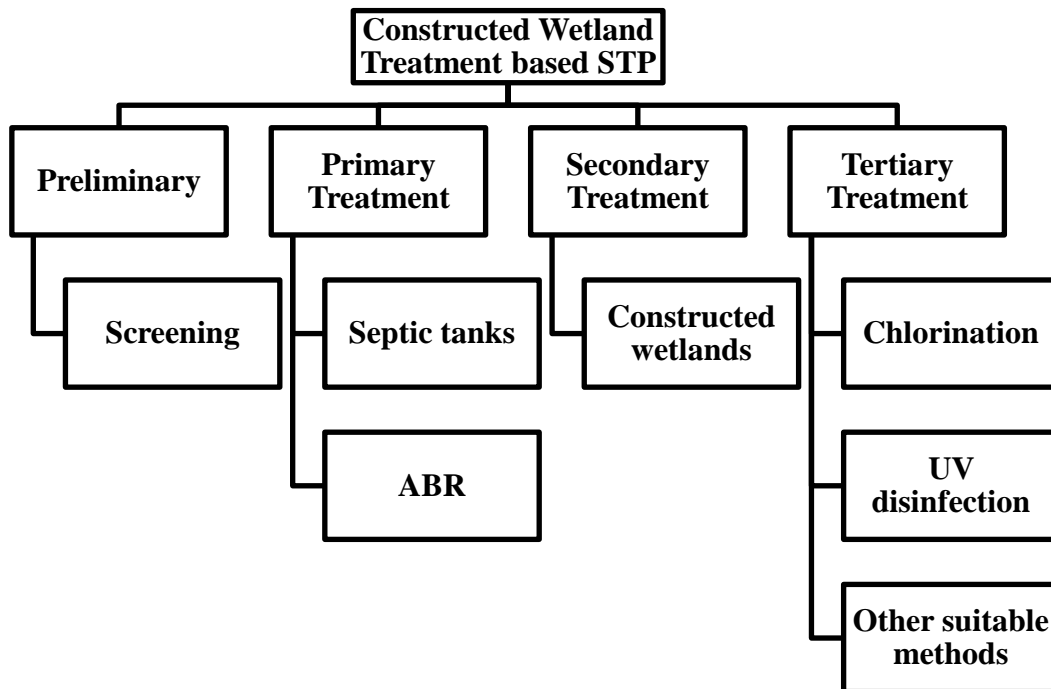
Constructed Wetland Treatment based STP

Preliminary

Screening

Primary Treatment

Septic tanks

ABR

Secondary Treatment

Constructed wetlands

Tertiary Treatment

Chlorination

UV disinfection

Other suitable methods